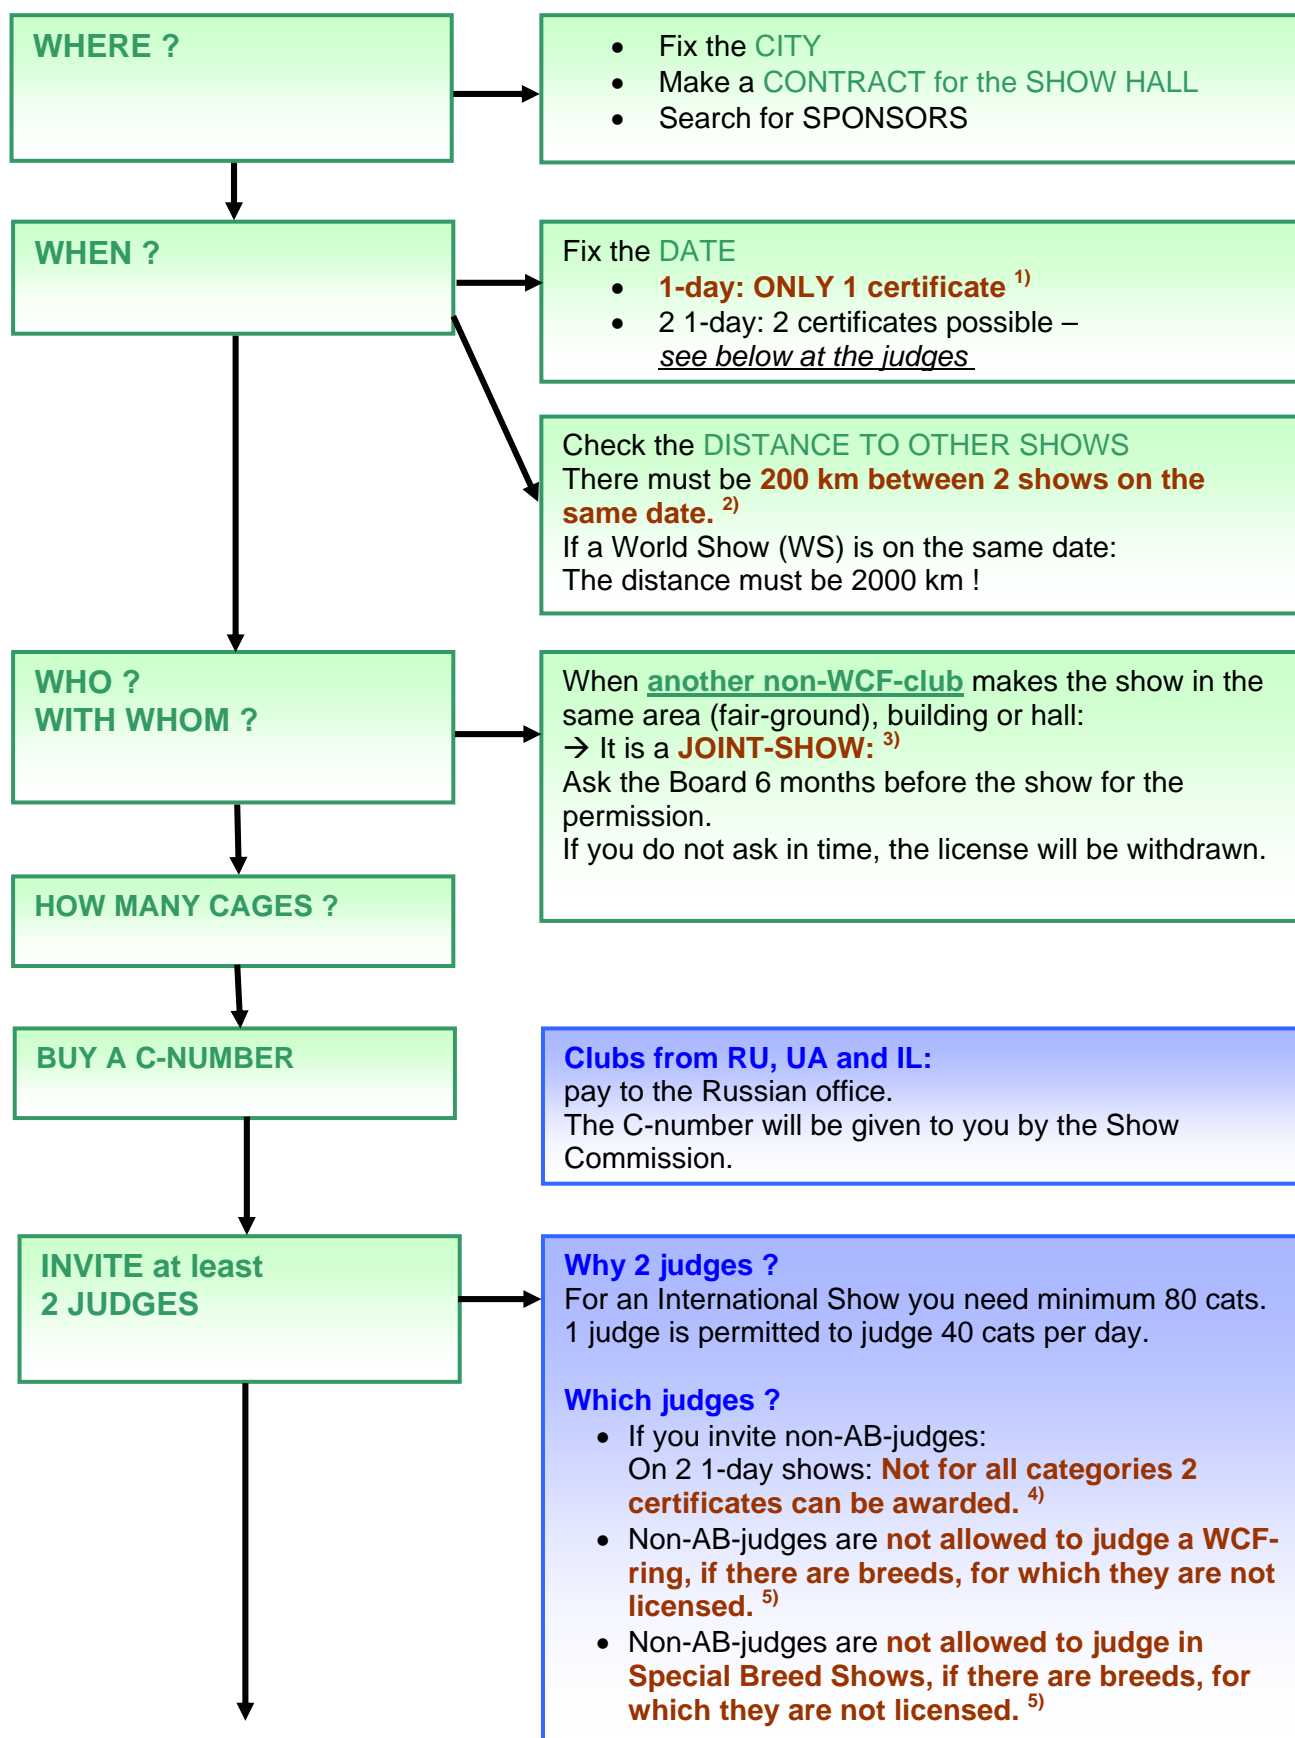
WHERE ?

- Fix the CITY
- Make a CONTRACT for the SHOW HALL
- Search for SPONSORS

WHEN ?

Fix the DATE
- 1-day: ONLY 1 certificate $^{1)}$
- 2 1-day: 2 certificates possible – see below at the judges

Check the DISTANCE TO OTHER SHOWS
There must be 200 km between 2 shows on the same date. $^{2)}$
If a World Show (WS) is on the same date:
The distance must be 2000 km !

WHO ?
WITH WHOM ?

When another non-WCF-club makes the show in the same area (fair-ground), building or hall:
→ It is a JOINT-SHOW: $^{3)}$
Ask the Board 6 months before the show for the permission.
If you do not ask in time, the license will be withdrawn.

HOW MANY CAGES ?

BUY A C-NUMBER

Clubs from RU, UA and IL:
pay to the Russian office.
The C-number will be given to you by the Show Commission.

INVITE at least 2 JUDGES

Why 2 judges ?
For an International Show you need minimum 80 cats.
1 judge is permitted to judge 40 cats per day.

Which judges ?
- If you invite non-AB-judges:
On 2 1-day shows: Not for all categories 2 certificates can be awarded. $^{4)}$
- Non-AB-judges are not allowed to judge a WCF-ring, if there are breeds, for which they are not licensed. $^{5)}$
- Non-AB-judges are not allowed to judge in Special Breed Shows, if there are breeds, for which they are not licensed. $^{5)}$